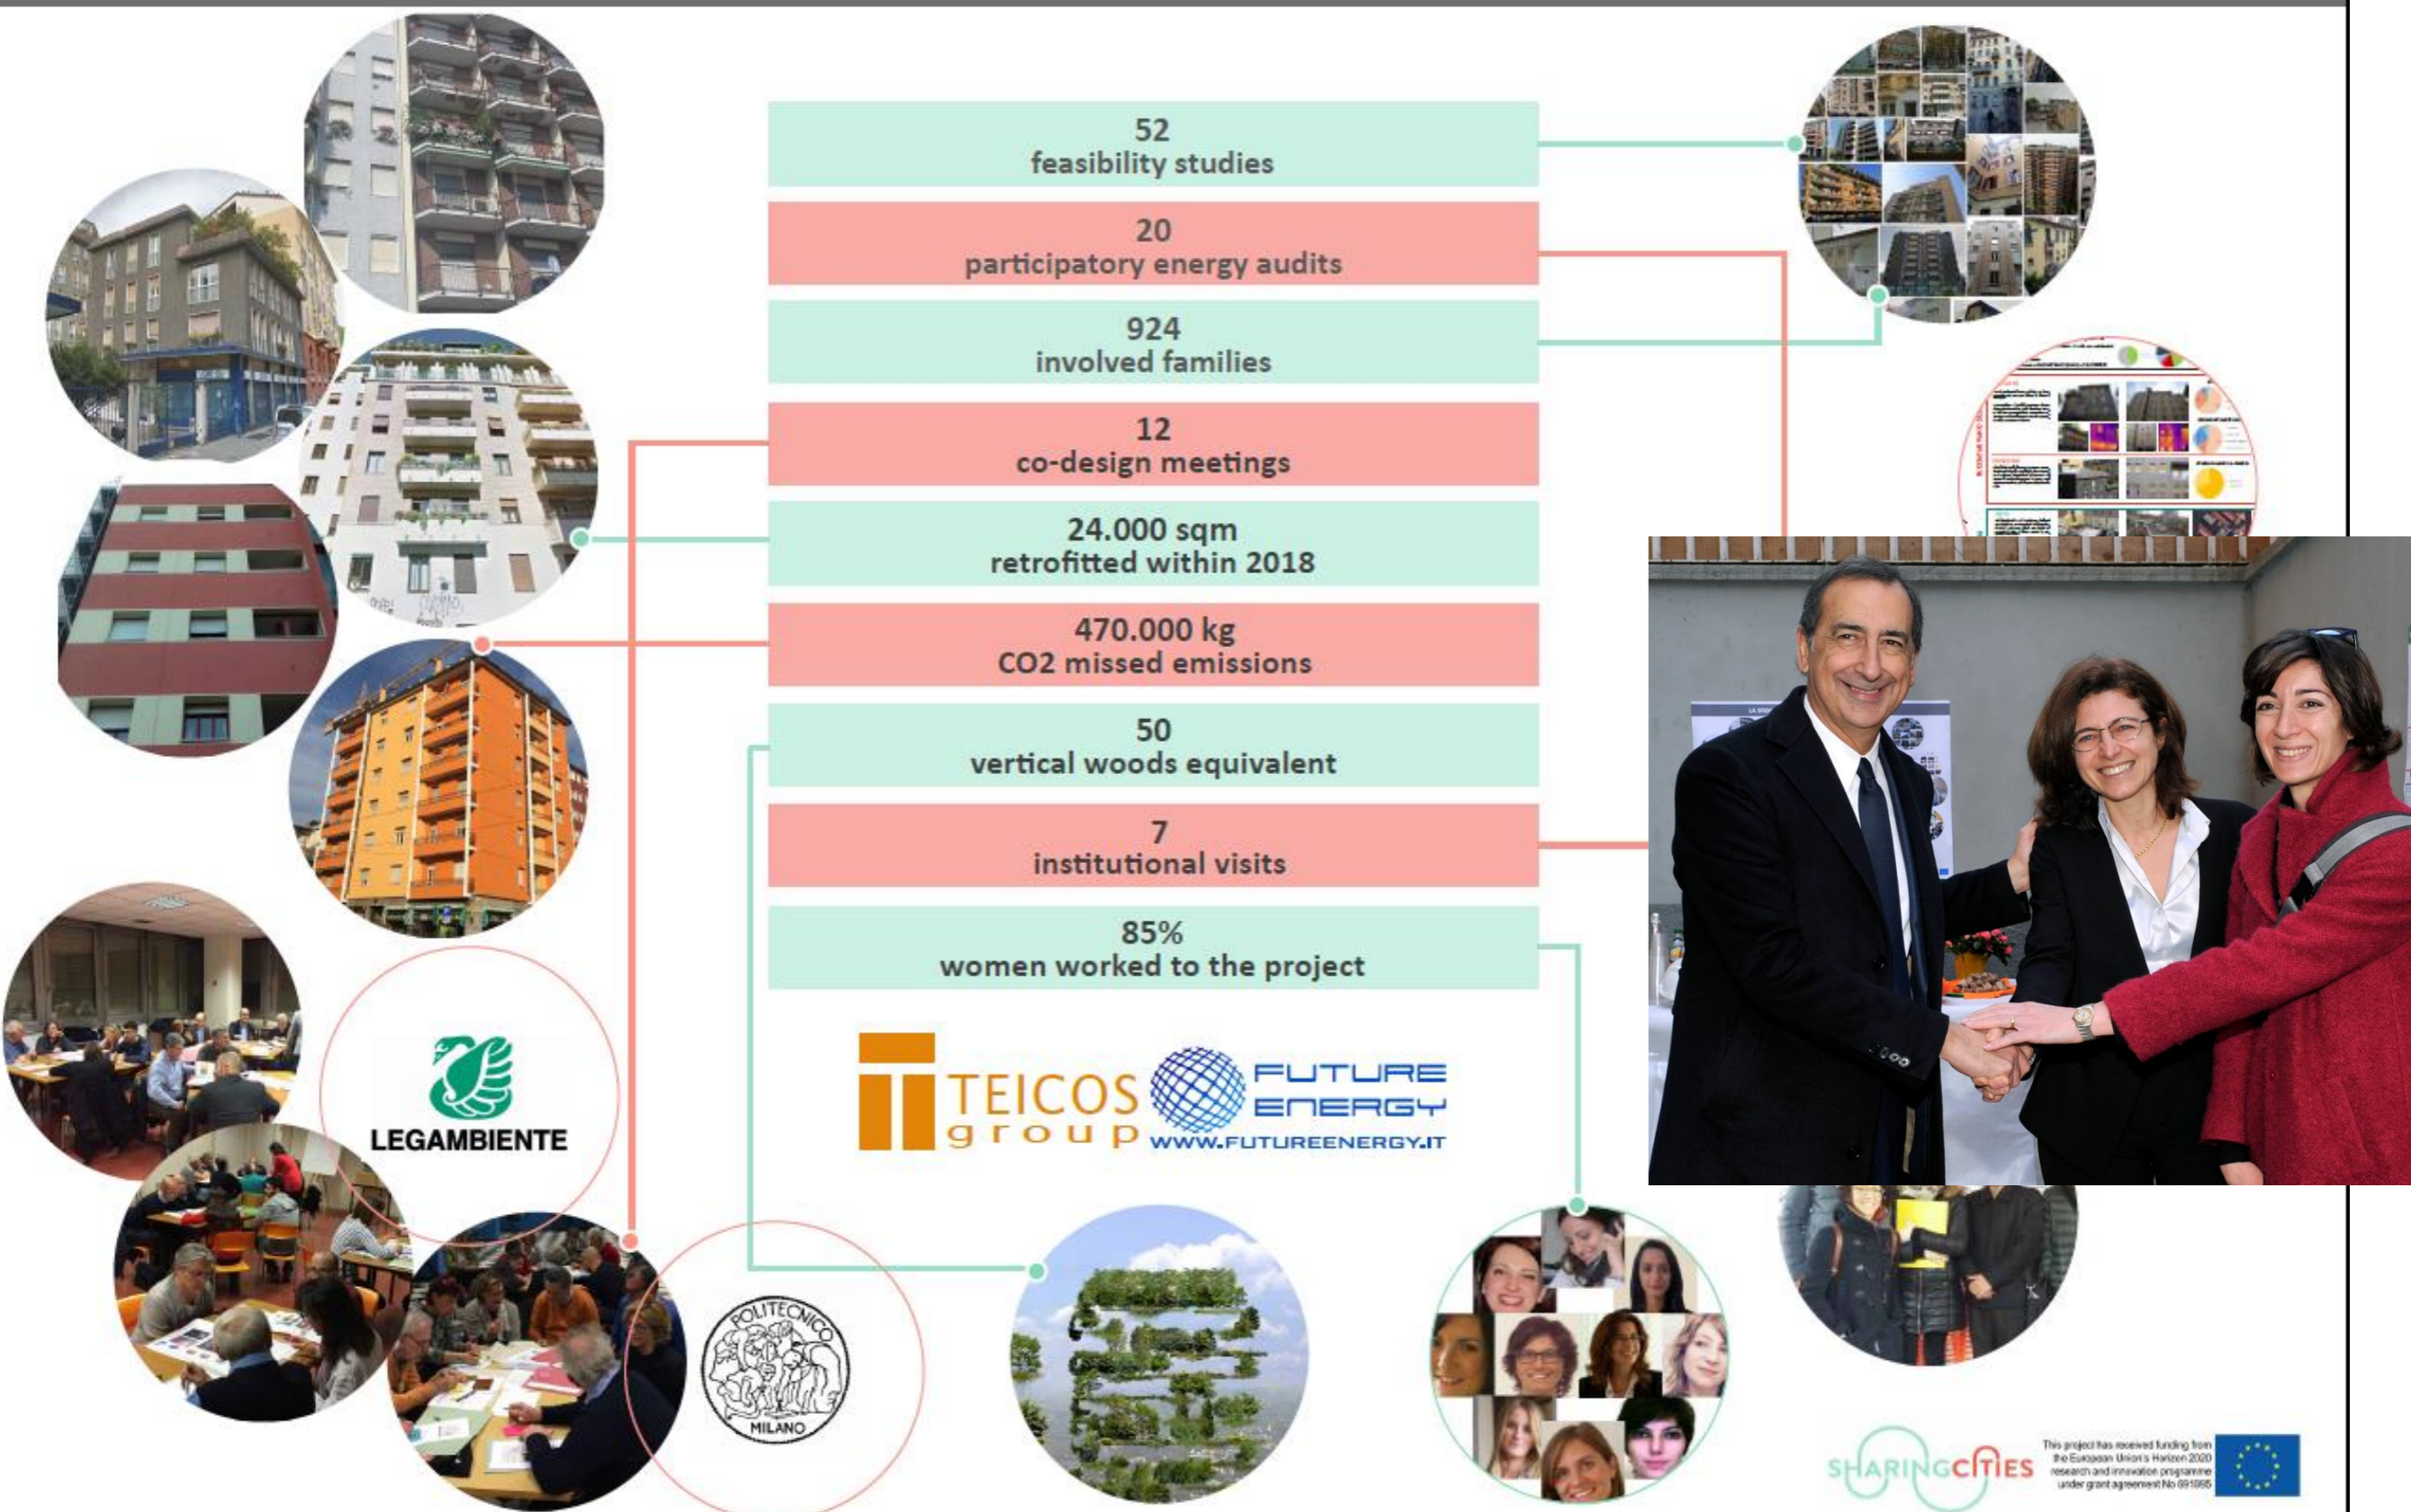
52
feasibility studies

20
participatory energy audits

924
involved families

12
co-design meetings

24.000 sqm
retrofitted within 2018

470.000 kg
CO2 missed emissions

50
vertical woods equivalent

7
institutional visits

85%
women worked to the project

TEICOS group

FUTURE ENERGY
WWW.FUTUREENERGY.IT

LEGAMBIENTE

POLITECNICO MILANO

SHARINGCITIES

This project has received funding from the European Union's Horizon 2020 research and innovation programme under grant agreement No 691895